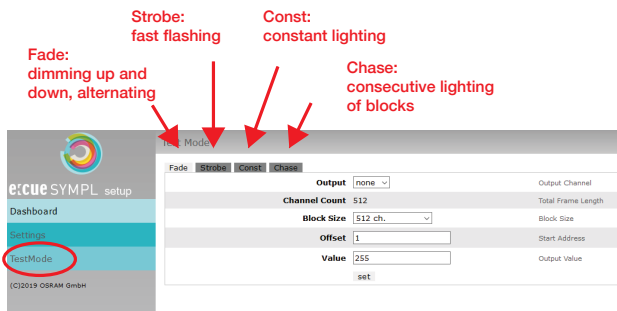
Strobe:
fast flashing

Const:
constant lighting

Fade:
dimming up and down, alternating

Chase:
consecutive lighting of blocks

e:cue SYMPL setup

Test Mode

Fade | Strobe | Const | Chase

Dashboard
Settings
TestMode

(C)2019 OSRAM GmbH

| | | |
|---|---|---|
| Output | none | Output Channel |
| Channel Count | 512 | Total Frame Length |
| Block Size | 512 ch. | Block Size |
| Offset | 1 | Start Address |
| Value | 255 | Output Value |

set